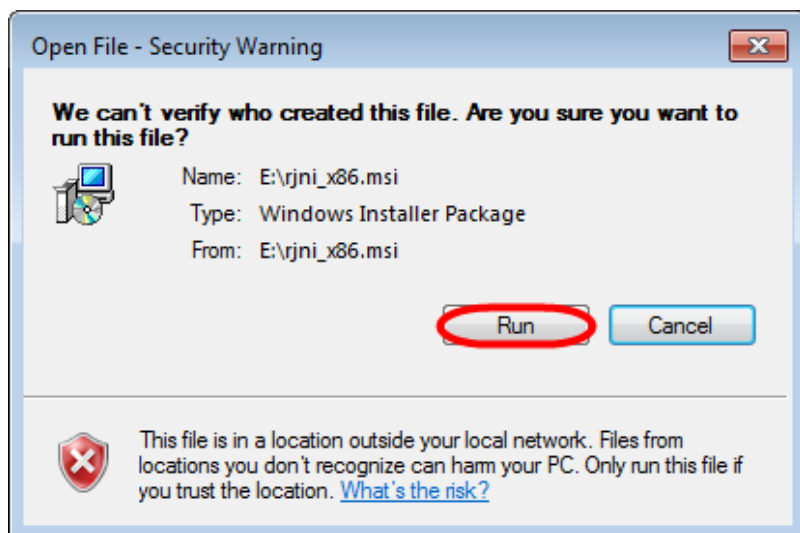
Open File - Security Warning

We can't verify who created this file. Are you sure you want to run this file?

Name: E:\rjni_x86.msi

Type: Windows Installer Package

From: E:\rjni_x86.msi

Run

Cancel

This file is in a location outside your local network. Files from locations you don't recognize can harm your PC. Only run this file if you trust the location. What's the risk?